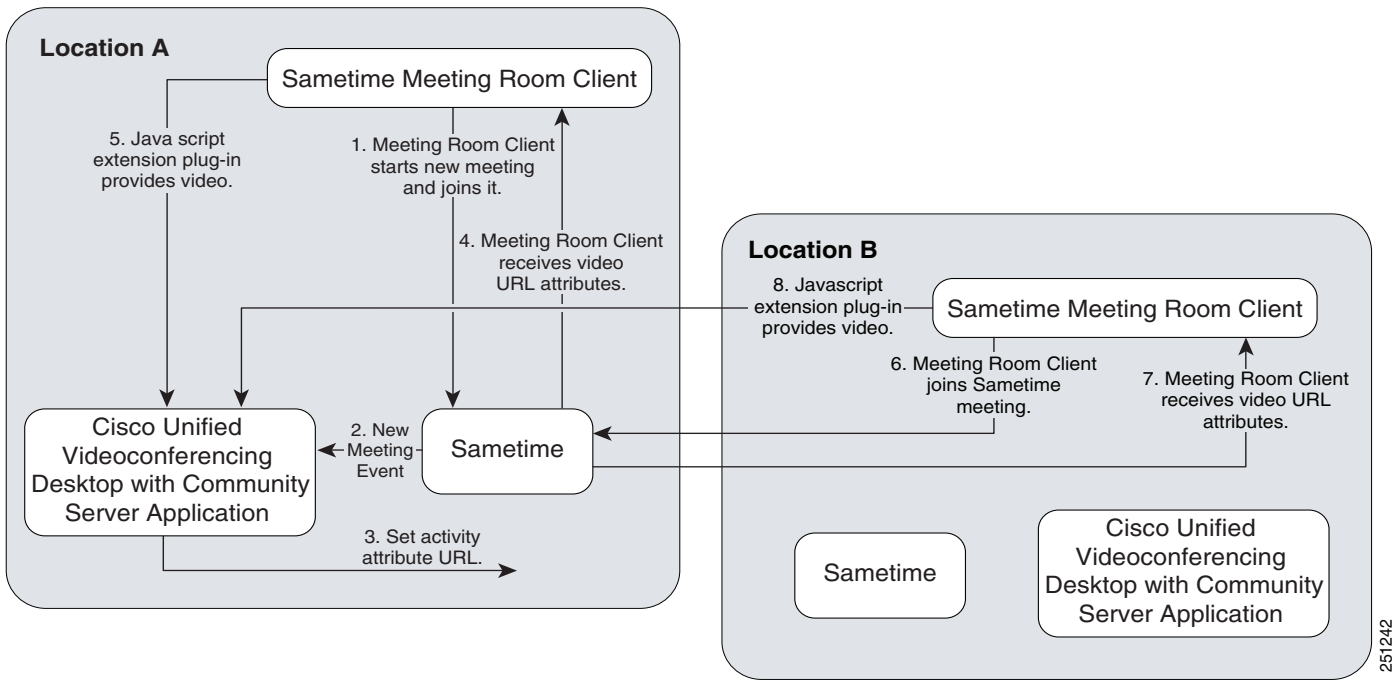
Location A

Sametime Meeting Room Client

5. Java script extension plug-in provides video.

1. Meeting Room Client starts new meeting and joins it.

4. Meeting Room Client receives video URL attributes.

Cisco Unified Videoconferencing Desktop with Community Server Application

2. New Meeting Event

Sametime

3. Set activity attribute URL.

Location B

8. Javascript extension plug-in provides video.

Sametime Meeting Room Client

6. Meeting Room Client joins Sametime meeting.

7. Meeting Room Client receives video URL attributes.

Sametime

Cisco Unified Videoconferencing Desktop with Community Server Application

251242